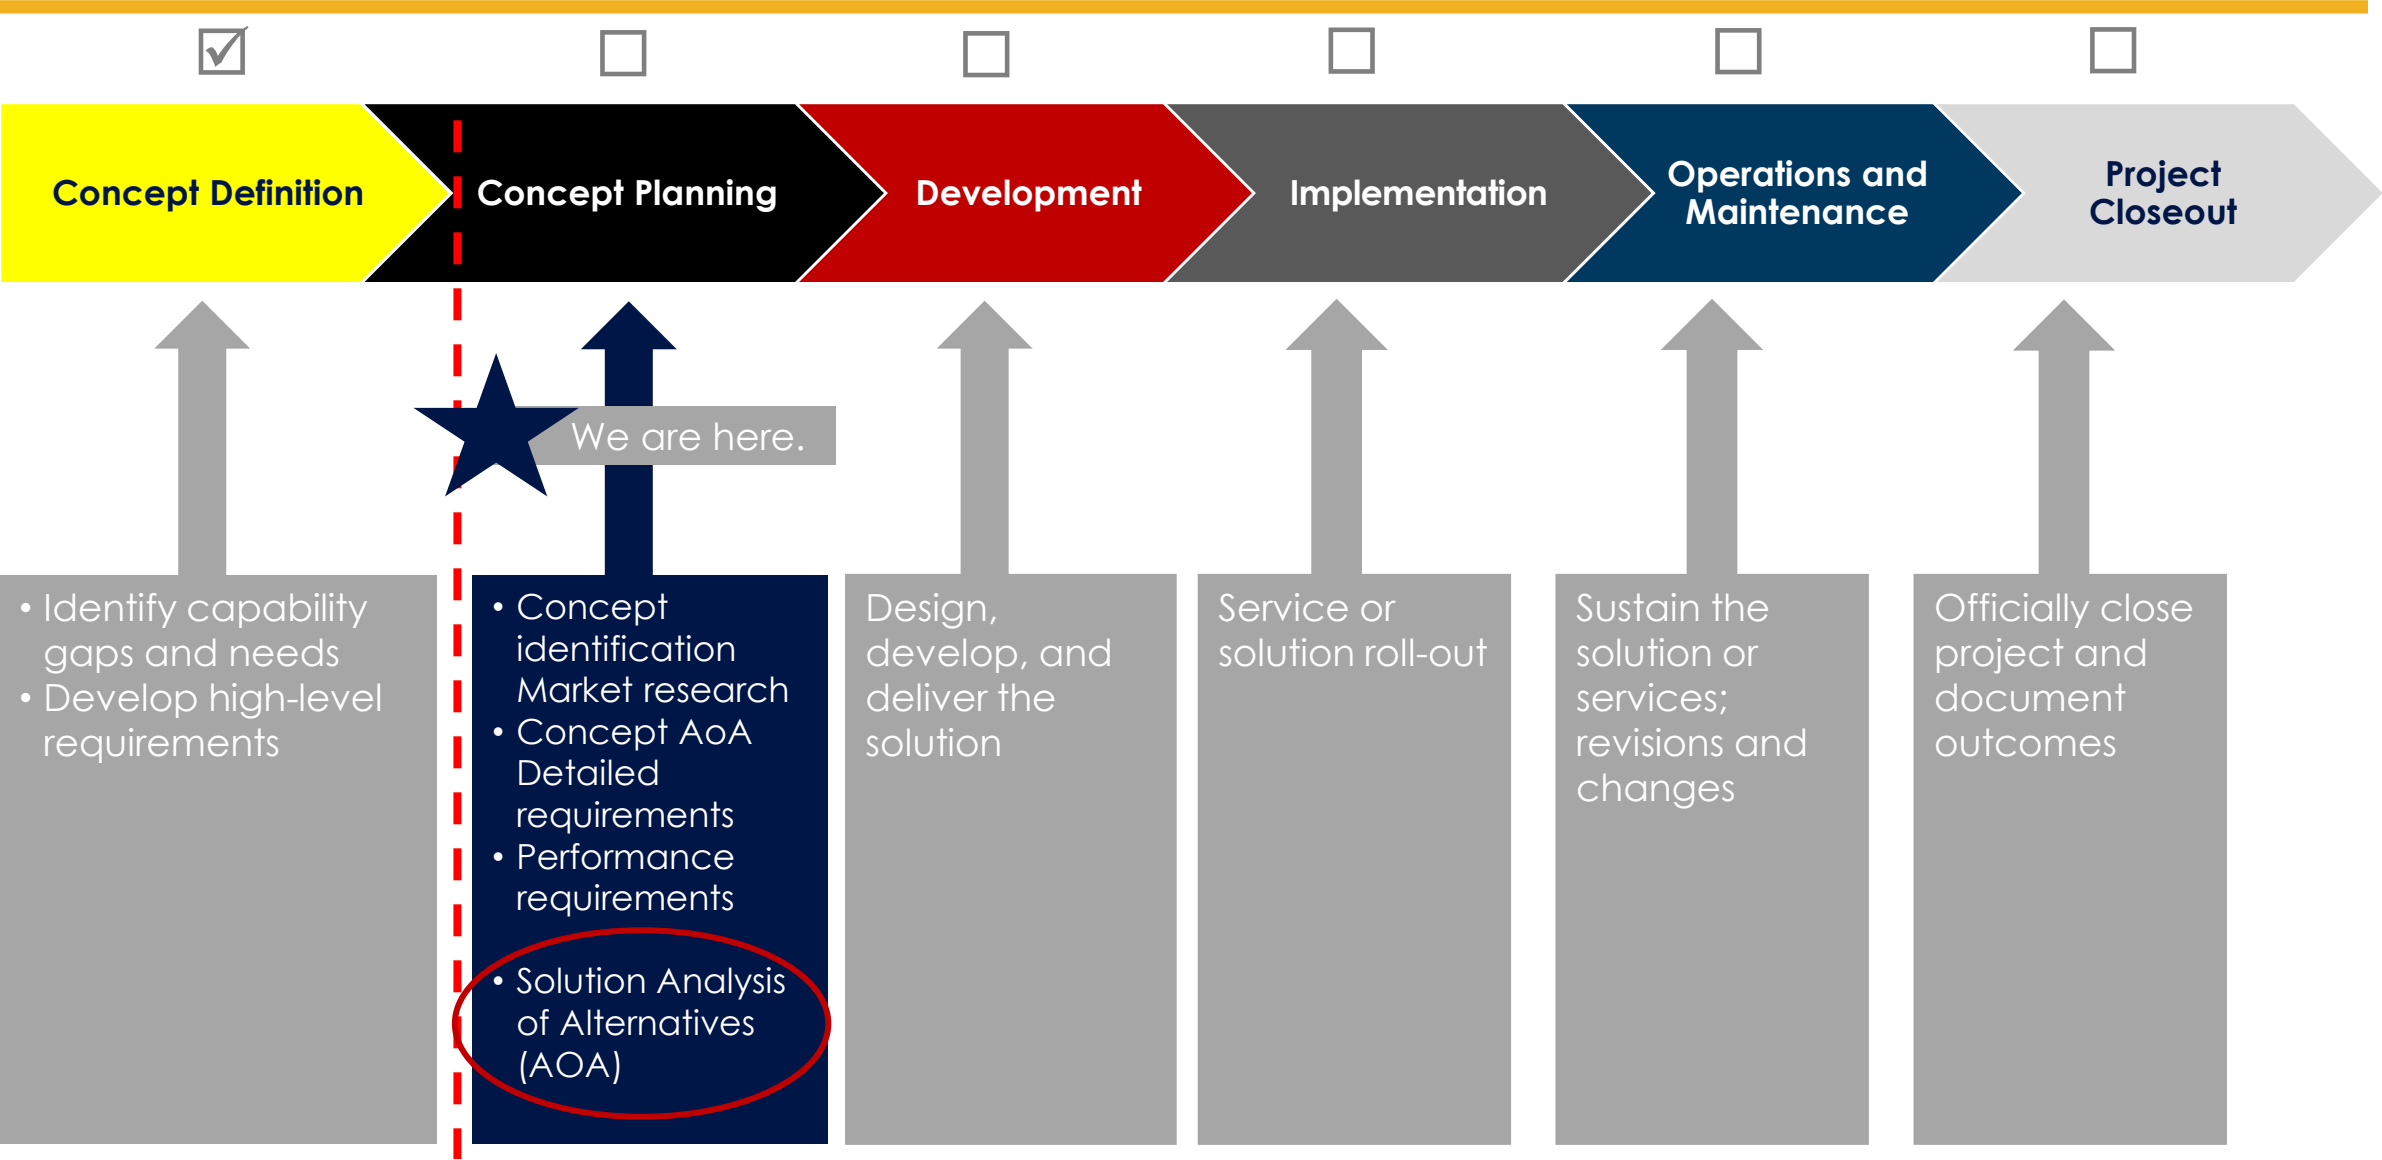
☑ ☐ ☐ ☐ ☐ ☐

Concept Definition

Concept Planning

Development

Implementation

Operations and Maintenance

Project Closeout

We are here.

• Identify capability gaps and needs
• Develop high-level requirements

• Concept identification Market research
• Concept AoA Detailed requirements
• Performance requirements
• Solution Analysis of Alternatives (AOA)

Design, develop, and deliver the solution

Service or solution roll-out

Sustain the solution or services; revisions and changes

Officially close project and document outcomes